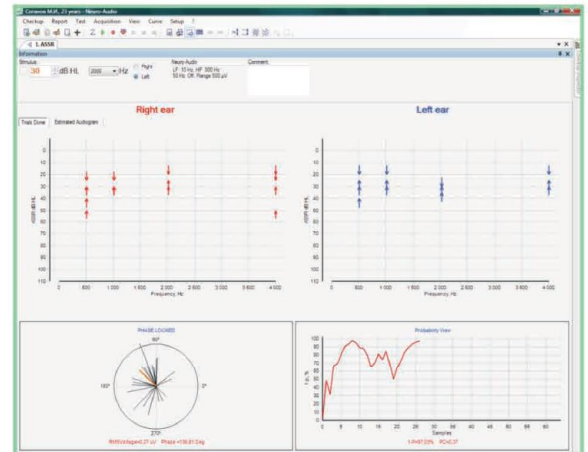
Coravox M.K, 23 years - Neuro-Audio

Checkup Report Test Acquisition View Curve Setup ?

1. ASSR

Information

Stimulus

30 dB HL 2000 Hz

Right

Left

Neuro-Audio
LF: 10 Hz, HF: 300 Hz
50 Hz: Off, Range 500 µV

Comment:

Right ear

Left ear

Trials Done Estimated Audiogram

0
10
20
30
40
50
60
70
80
90
100
110

ASSR dB HL

0 500 1 000 1 500 2 000 2 500 3 000 3 500 4 000
Frequency, Hz

0
10
20
30
40
50
60
70
80
90
100
110

ASSR dB HL

0 500 1 000 1 500 2 000 2 500 3 000 3 500 4 000
Frequency, Hz

PHASE LOCKED

90°

180°

0°

270°

RMS(collapsed)0.27 uV Phase =138.81 Deg

Probability View

100
90
80
70
60
50
40
30
20
10
0

1-p, %

0 4 8 12 16 20 24 28 32 36 40 44 48 52 56 60
Samples

1-P=97.23% PC=0.27